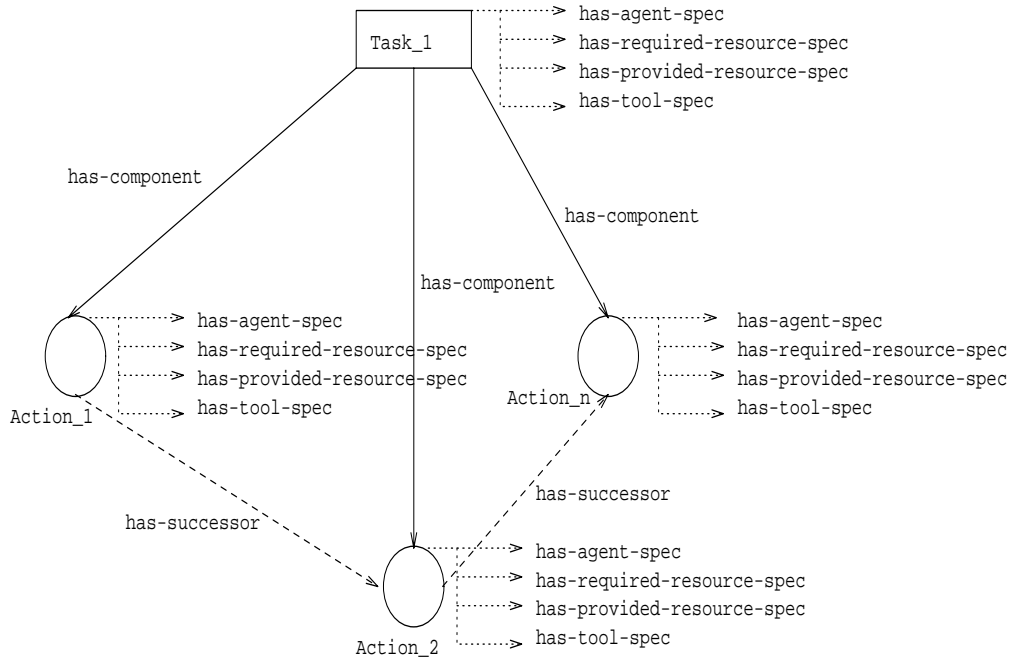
Task_1

has-agent-spec
has-required-resource-spec
has-provided-resource-spec
has-tool-spec

has-component

has-component

has-component

has-agent-spec
has-required-resource-spec
has-provided-resource-spec
has-tool-spec

Action_1

has-agent-spec
has-required-resource-spec
has-provided-resource-spec
has-tool-spec

Action_n

has-successor

has-successor

has-agent-spec
has-required-resource-spec
has-provided-resource-spec
has-tool-spec

Action_2